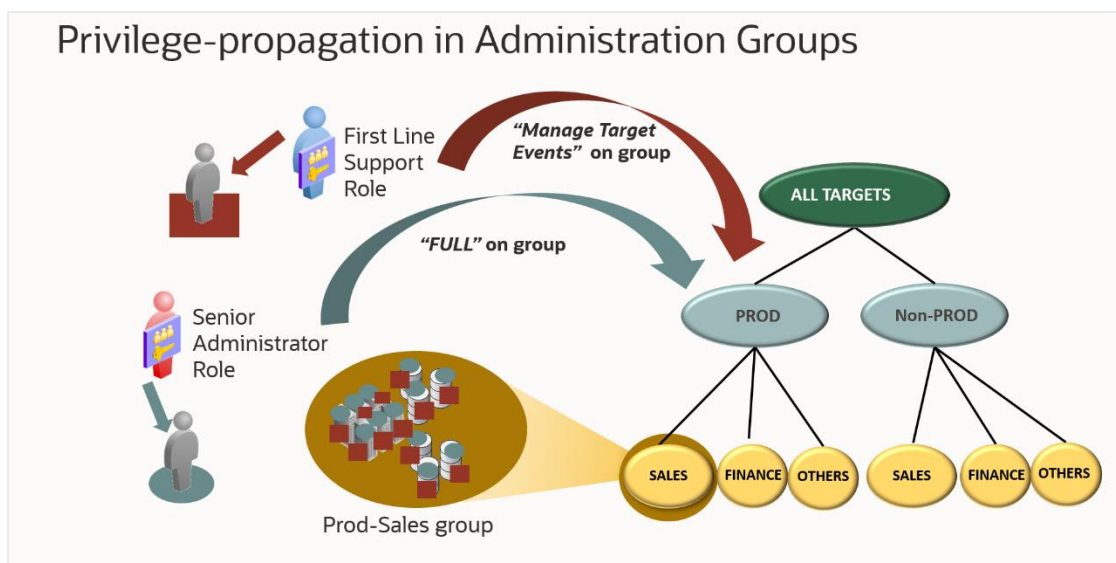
Privilege-propagation in Administration Groups

First Line Support Role

"Manage Target Events" on group

"FULL" on group

ALL TARGETS

PROD

Non-PROD

Senior Administrator Role

Prod-Sales group

SALES

FINANCE

OTHERS

SALES

FINANCE

OTHERS